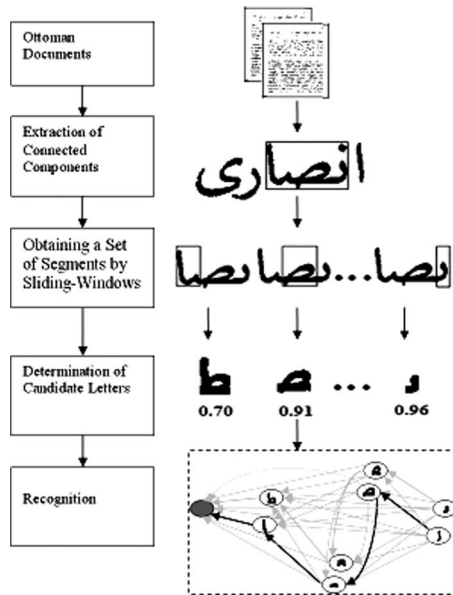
Ottoman Documents

Extraction of Connected Components

Obtaining a Set of Segments by Sliding-Windows

Determination of Candidate Letters

Recognition

انصاری

نصا نصا ... نصا

ط ص ... د

0.70 0.91 0.96